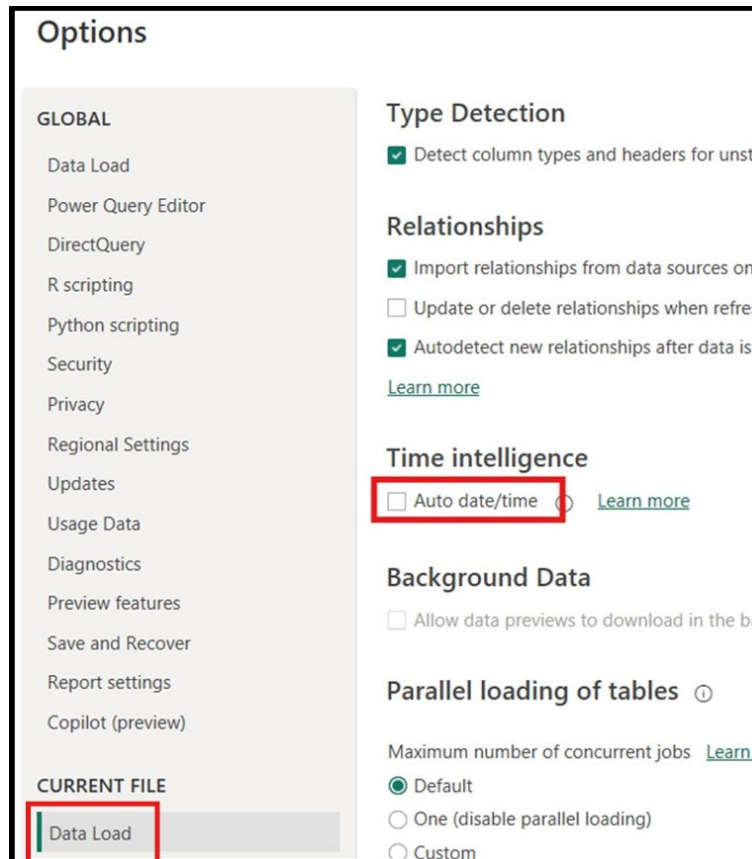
Options

GLOBAL

Data Load

Power Query Editor

DirectQuery

R scripting

Python scripting

Security

Privacy

Regional Settings

Updates

Usage Data

Diagnostics

Preview features

Save and Recover

Report settings

Copilot (preview)

CURRENT FILE

Data Load

Type Detection

Detect column types and headers for unst

Relationships

Import relationships from data sources on

Update or delete relationships when refre

Autodetect new relationships after data is

Learn more

Time intelligence

Auto date/time Learn more

Background Data

Allow data previews to download in the b

Parallel loading of tables

Maximum number of concurrent jobs Learn

Default

One (disable parallel loading)

Custom